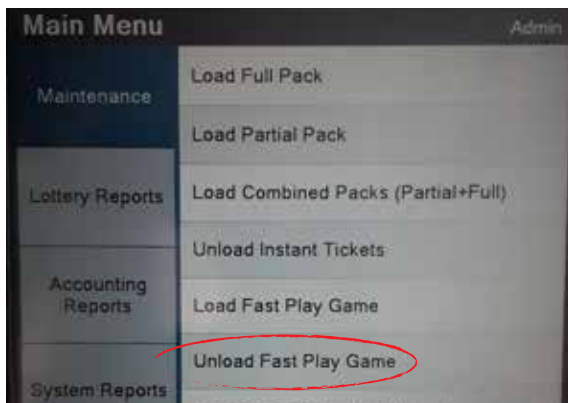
Main Menu

Admin

Maintenance

Lottery Reports

Accounting Reports

System Reports

Load Full Pack

Load Partial Pack

Load Combined Packs (Partial+Full)

Unload Instant Tickets

Load Fast Play Game

Unload Fast Play Game